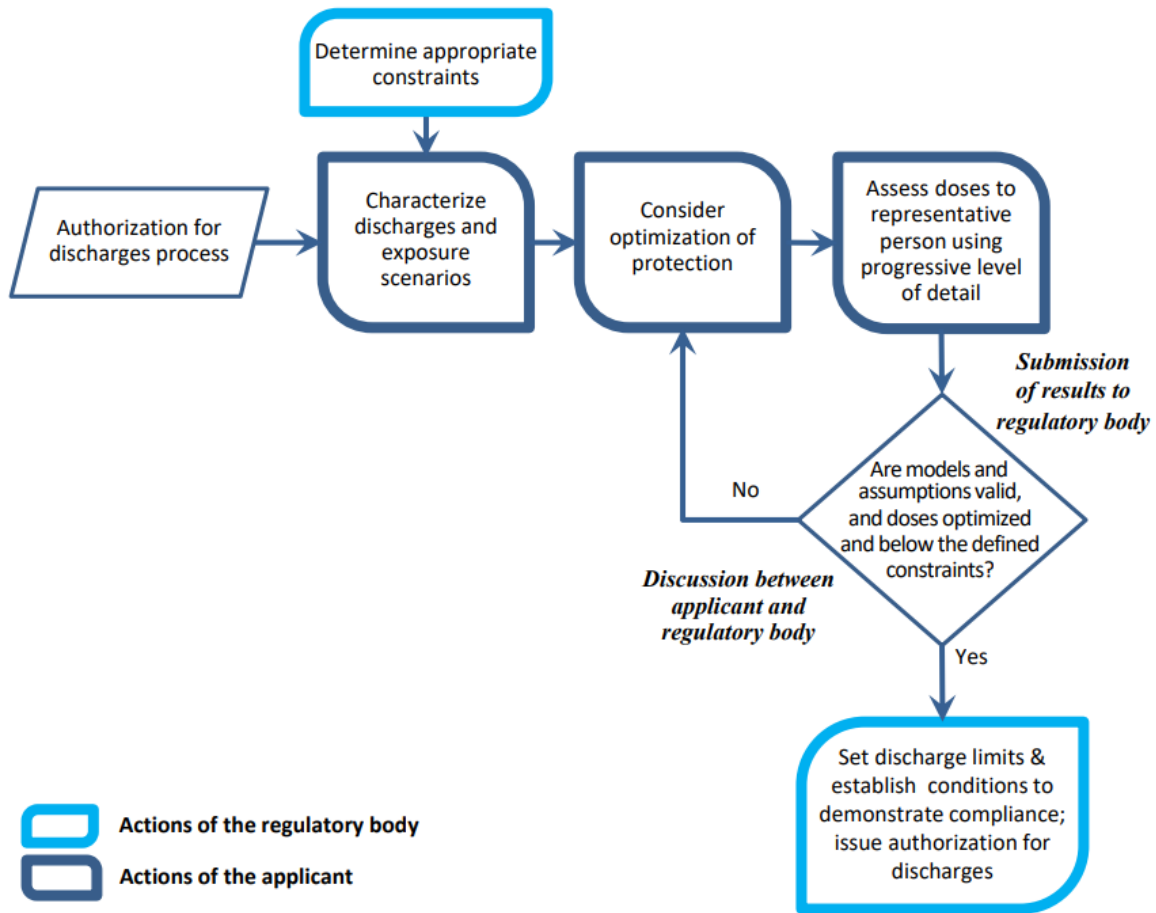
Determine appropriate constraints

Authorization for discharges process

Characterize discharges and exposure scenarios

Consider optimization of protection

Assess doses to representative person using progressive level of detail

Submission of results to regulatory body

Are models and assumptions valid, and doses optimized and below the defined constraints?

No

Discussion between applicant and regulatory body

Yes

Set discharge limits & establish conditions to demonstrate compliance; issue authorization for discharges

Actions of the regulatory body

Actions of the applicant